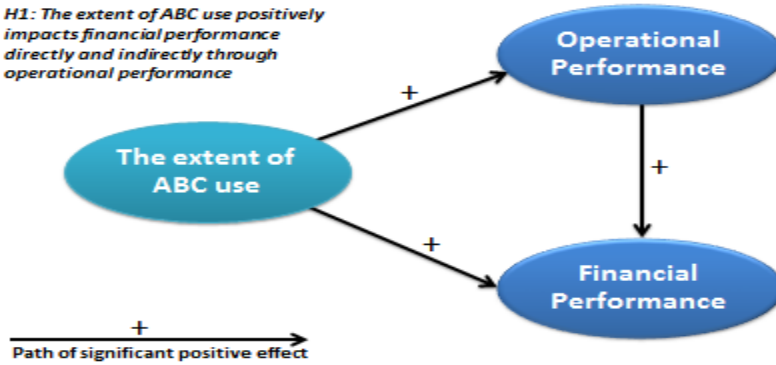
H1: The extent of ABC use positively impacts financial performance directly and indirectly through operational performance

Operational Performance

+

The extent of ABC use

+

+

Financial Performance

+

Path of significant positive effect